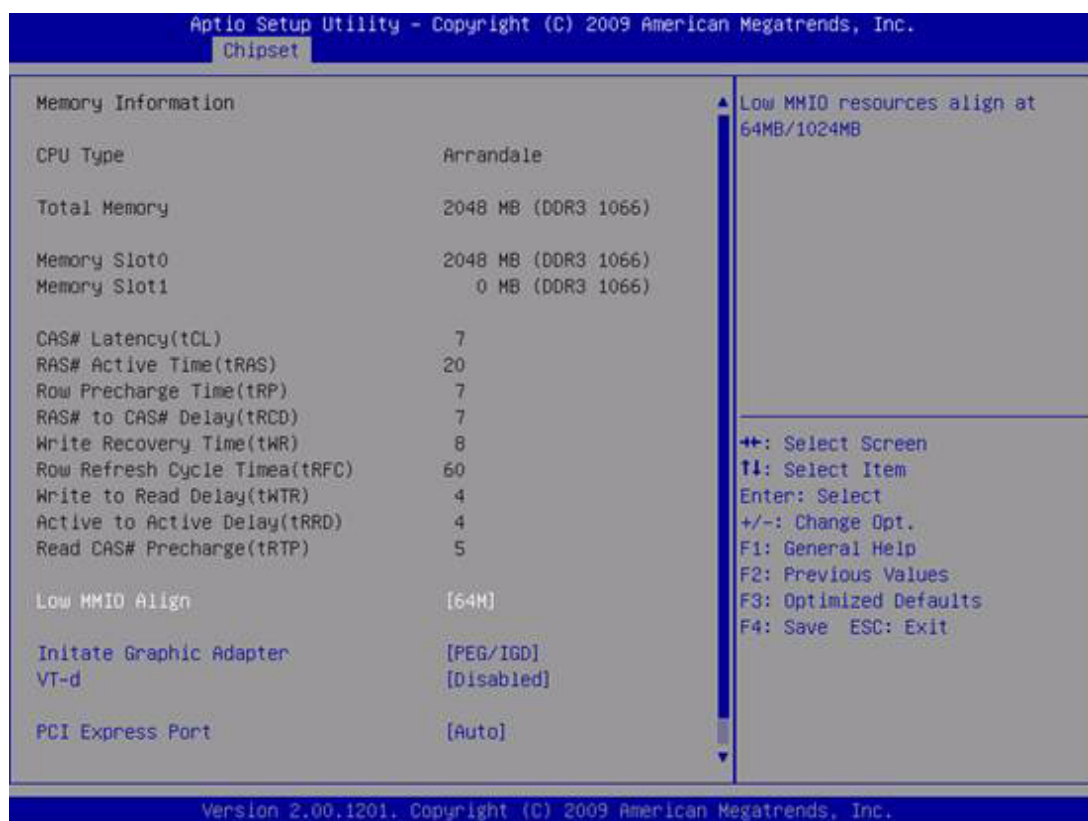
Aptio Setup Utility – Copyright (C) 2009 American Megatrends, Inc.
Chipset

Memory Information

CPU Type Arrandale

Total Memory 2048 MB (DDR3 1066)

Memory Slot0 2048 MB (DDR3 1066)
Memory Slot1 0 MB (DDR3 1066)

CAS# Latency(tCL) 7
RAS# Active Time(tRAS) 20
Row Precharge Time(tRP) 7
RAS# to CAS# Delay(tRCD) 7
Write Recovery Time(tWR) 8
Row Refresh Cycle Timea(tRFC) 60
Write to Read Delay(tWTR) 4
Active to Active Delay(tRRD) 4
Read CAS# Precharge(tRTP) 5

Low MMIO Align [64M]

Initate Graphic Adapter [PEG/IGD]
VT-d [Disabled]

PCI Express Port [Auto]

Low MMIO resources align at 64MB/1024MB

→←: Select Screen
↑↓: Select Item
Enter: Select
+/-: Change Opt.
F1: General Help
F2: Previous Values
F3: Optimized Defaults
F4: Save ESC: Exit

Version 2.00.1201. Copyright (C) 2009 American Megatrends, Inc.